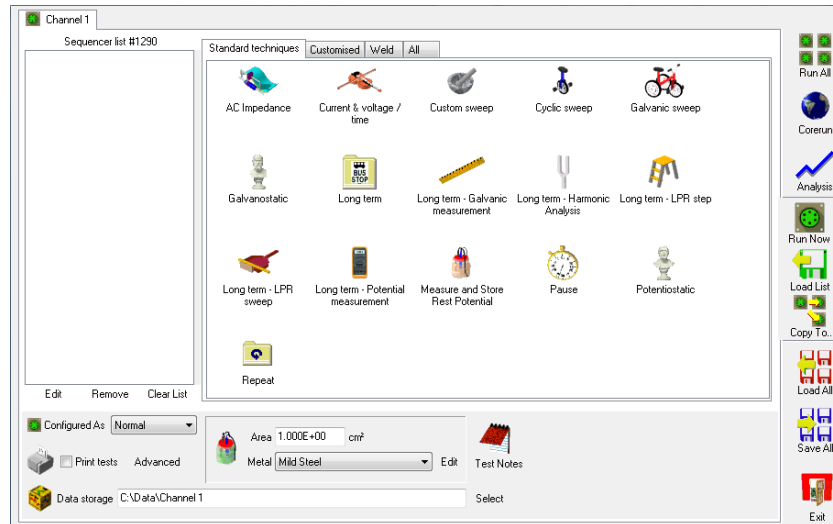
Channel 1

Sequencer list #1290

Edit Remove Clear List

Standard techniques | Customised | Weld | All

AC Impedance
Current & voltage / time
Custom sweep
Cyclic sweep
Galvanic sweep

Galvanostatic
Long term
Long term - Galvanic measurement
Long term - Harmonic Analysis
Long term - LPR step

Long term - LPR sweep
Long term - Potential measurement
Measure and Store Rest Potential
Pause
Potentiostatic

Repeat

Configured As Normal

Print tests Advanced

Area 1.000E+00 cm²

Metal Mild Steel Edit

Test Notes

Data storage C:\Data\Channel 1 Select

Run All
Corerun
Analysis
Run Now
Load List
Copy To..
Load All
Save All
Exit